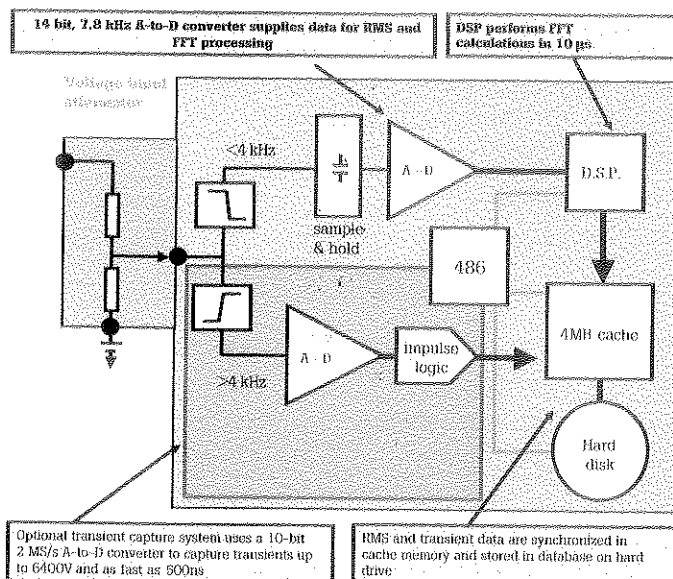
14 bit, 7.8 kHz A-to-D converter supplies data for RMS and FFT processing

DSP performs FFT calculations in 10 µs.

Voltage input attenuator

<4 kHz

A - D

D.S.P.

sample & hold

486

4MB cache

>4 kHz

A - D

Impulse logic

Hard disk

Optional transient capture system uses a 10-bit 2 MS/s A-to-D converter to capture transients up to 6400V and as fast as 500ns

RMS and transient data are synchronized in cache memory and stored in database on hard drive